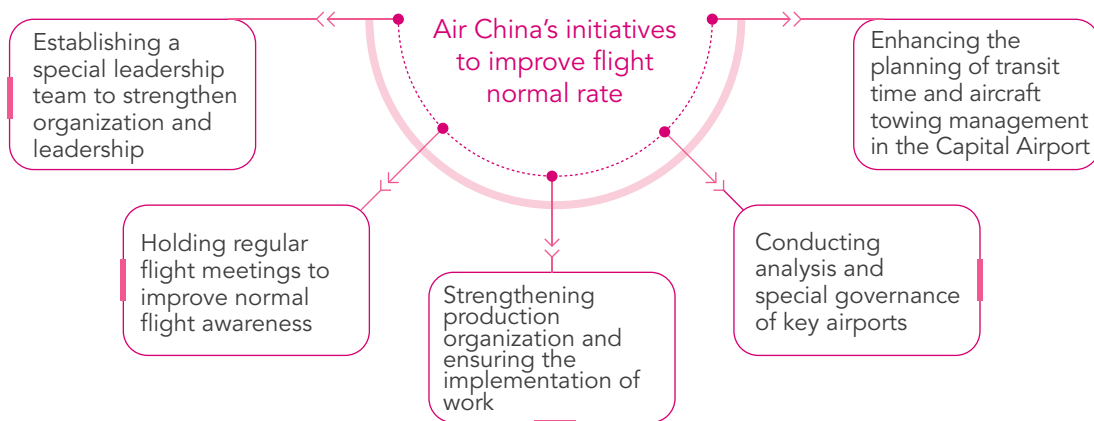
Air China's initiatives to improve flight normal rate

Establishing a special leadership team to strengthen organization and leadership

Enhancing the planning of transit time and aircraft towing management in the Capital Airport

Holding regular flight meetings to improve normal flight awareness

Strengthening production organization and ensuring the implementation of work

Conducting analysis and special governance of key airports